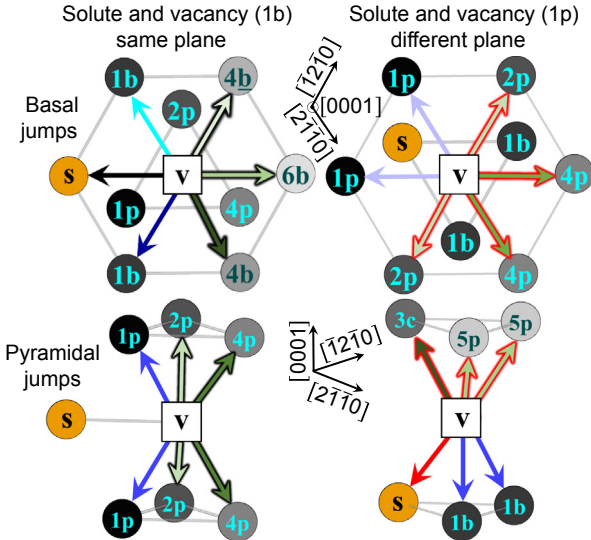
Solute and vacancy (1b) same plane

Solute and vacancy (1p) different plane

Basal jumps

1b
4b
2p
s
v
6b
1p
4p
1b
4b

$[\bar{1}2\bar{1}0]$
$[0001]$
$[2\bar{1}\bar{1}0]$

1p
2p
s
1b
1p
v
4p
1b
2p
4p

Pyramidal jumps

1p
2p
4p
s
v
2p
1p
4p

$[0001]$
$[\bar{1}2\bar{1}0]$
$[2\bar{1}\bar{1}0]$

3c
5p
5p
v
s
1b
1b